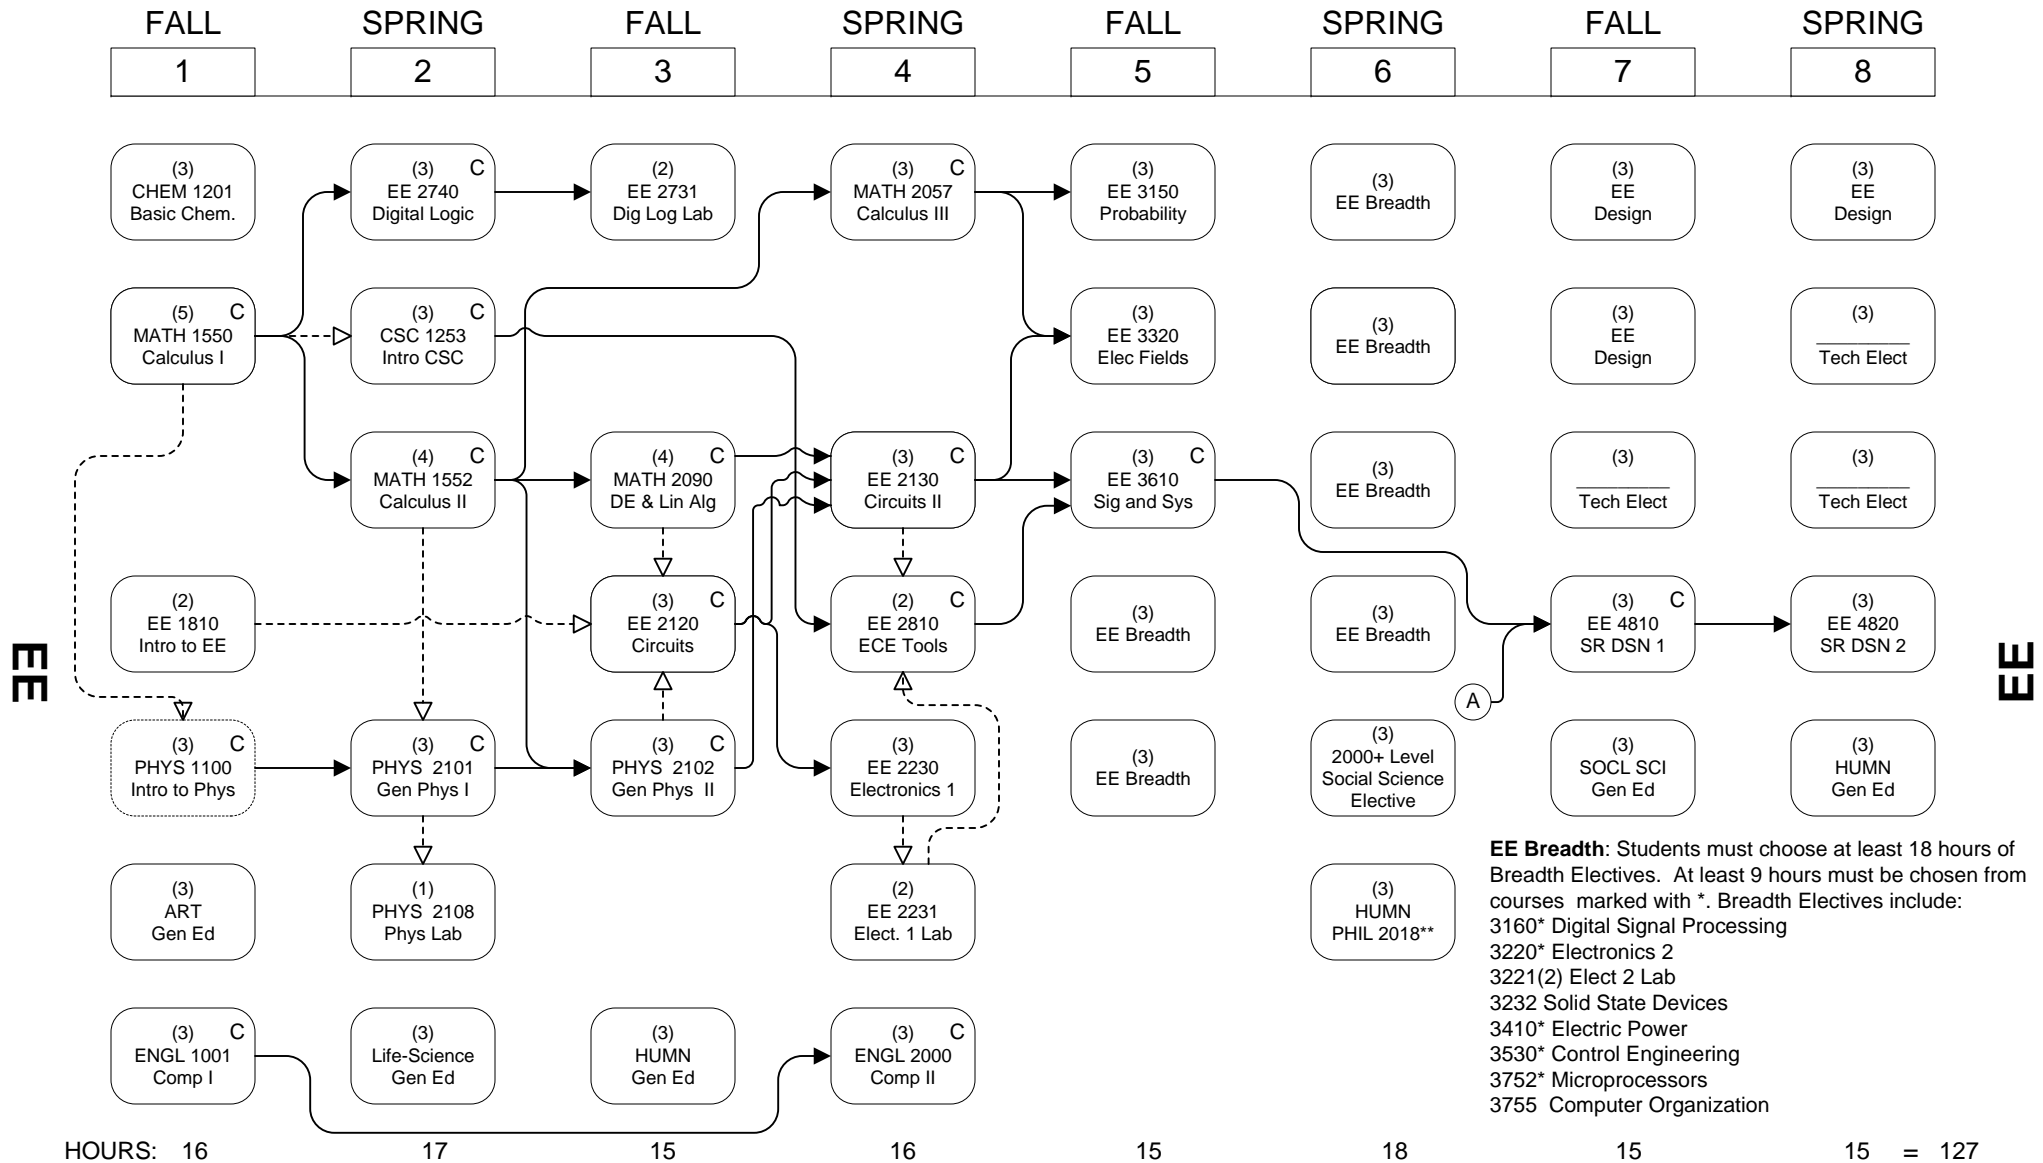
| FALL | SPRING | FALL | SPRING | FALL | SPRING | FALL | SPRING |
|---|---|---|---|---|---|---|---|
| 1 | 2 | 3 | 4 | 5 | 6 | 7 | 8 |

EE

(3) CHEM 1201 Basic Chem.

(5) C MATH 1550 Calculus I

(2) EE 1810 Intro to EE

(3) C PHYS 1100 Intro to Phys

(3) ART Gen Ed

(3) C ENGL 1001 Comp I

(3) C EE 2740 Digital Logic

(3) C CSC 1253 Intro CSC

(4) C MATH 1552 Calculus II

(3) C PHYS 2101 Gen Phys I

(1) PHYS 2108 Phys Lab

(3) Life-Science Gen Ed

(2) EE 2731 Dig Log Lab

(4) C MATH 2090 DE & Lin Alg

(3) C EE 2120 Circuits

(3) C PHYS 2102 Gen Phys II

(3) HUMN Gen Ed

(3) C MATH 2057 Calculus III

(3) C EE 2130 Circuits II

(2) C EE 2810 ECE Tools

(3) EE 2230 Electronics 1

(2) EE 2231 Elect. 1 Lab

(3) C ENGL 2000 Comp II

(3) EE 3150 Probability

(3) EE 3320 Elec Fields

(3) C EE 3610 Sig and Sys

(3) EE Breadth

(3) EE Breadth

(3) EE Breadth

(3) EE Breadth

(3) EE Breadth

(3) EE Breadth

(3) 2000+ Level Social Science Elective

(3) HUMN PHIL 2018**

(3) EE Design

(3) EE Design

(3) Tech Elect

(3) C EE 4810 SR DSN 1

A

(3) SOCL SCI Gen Ed

(3) EE Design

(3) Tech Elect

(3) Tech Elect

(3) EE 4820 SR DSN 2

(3) HUMN Gen Ed

EE

**EE Breadth**: Students must choose at least 18 hours of Breadth Electives. At least 9 hours must be chosen from courses marked with *. Breadth Electives include:
3160* Digital Signal Processing
3220* Electronics 2
3221(2) Elect 2 Lab
3232 Solid State Devices
3410* Electric Power
3530* Control Engineering
3752* Microprocessors
3755 Computer Organization

HOURS: 16 17 15 16 15 18 15 15 = 127